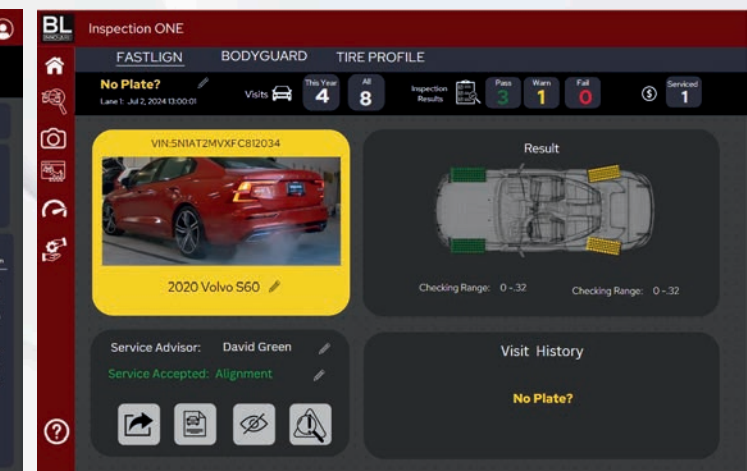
BL

Inspection ONE

FASTLIGN BODYGUARD TIRE PROFILE

No Plate?
Lane 1: Jul 2, 2024 13:00:01

Visits

This Year
4

All
8

Inspection Results

Pass
3

Warn
1

Fail
0

Serviced
1

VIN:5N1AT2MVXFC812034

2020 Volvo S60

Result

Checking Range: 0 - .32

Checking Range: 0 - .32

Service Advisor: David Green

Service Accepted: Alignment

Visit History

No Plate?